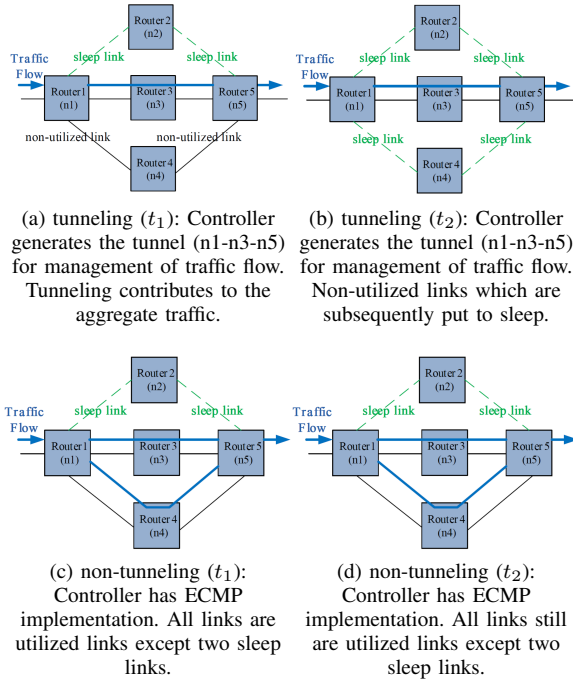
Router 2
(n2)
sleep link
sleep link
Traffic Flow
Router 1
(n1)
Router 3
(n3)
Router 5
(n5)
non-utilized link
non-utilized link
Router 4
(n4)

(a) tunneling ($t_1$): Controller generates the tunnel (n1-n3-n5) for management of traffic flow. Tunneling contributes to the aggregate traffic.

Router 2
(n2)
sleep link
sleep link
Traffic Flow
Router 1
(n1)
Router 3
(n3)
Router 5
(n5)
sleep link
sleep link
Router 4
(n4)

(b) tunneling ($t_2$): Controller generates the tunnel (n1-n3-n5) for management of traffic flow. Non-utilized links which are subsequently put to sleep.

Router 2
(n2)
sleep link
sleep link
Traffic Flow
Router 1
(n1)
Router 3
(n3)
Router 5
(n5)
Router 4
(n4)

(c) non-tunneling ($t_1$): Controller has ECMP implementation. All links are utilized links except two sleep links.

Router 2
(n2)
sleep link
sleep link
Traffic Flow
Router 1
(n1)
Router 3
(n3)
Router 5
(n5)
Router 4
(n4)

(d) non-tunneling ($t_2$): Controller has ECMP implementation. All links still are utilized links except two sleep links.